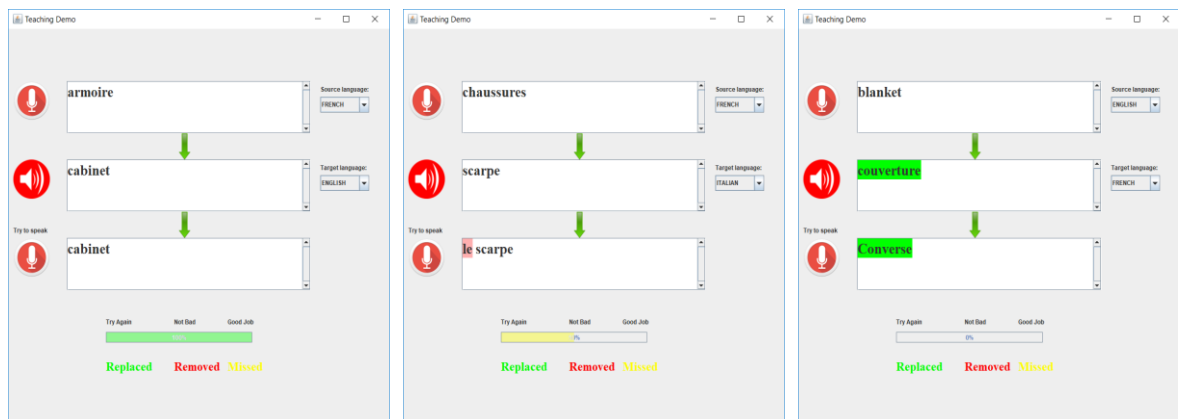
Teaching Demo

armoire

Source language:
FRENCH

cabinet

Target language:
ENGLISH

Try to speak

cabinet

Try Again Not Bad Good Job

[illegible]

Replaced Removed Missed

Teaching Demo

chaussures

Source language:
FRENCH

scarpe

Target language:
ITALIAN

Try to speak

le scarpe

Try Again Not Bad Good Job

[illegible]%

Replaced Removed Missed

Teaching Demo

blanket

Source language:
ENGLISH

couverture

Target language:
FRENCH

Try to speak

Converse

Try Again Not Bad Good Job

0%

Replaced Removed Missed